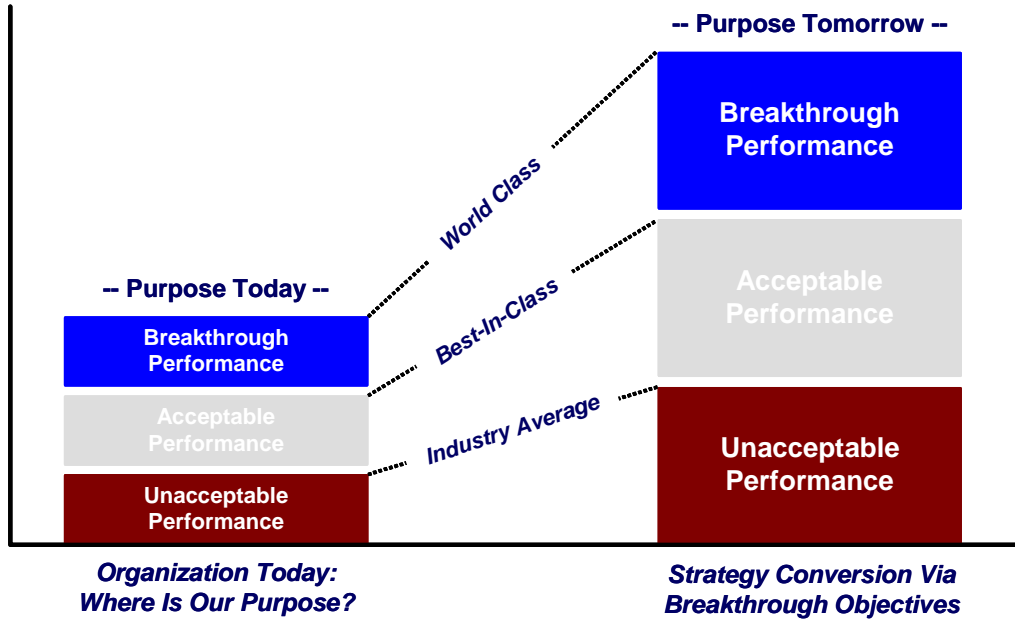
-- Purpose Today --

Breakthrough Performance

Acceptable Performance

Unacceptable Performance

World Class

Best-In-Class

Industry Average

-- Purpose Tomorrow --

Breakthrough Performance

Acceptable Performance

Unacceptable Performance

Organization Today: Where Is Our Purpose?

Strategy Conversion Via Breakthrough Objectives